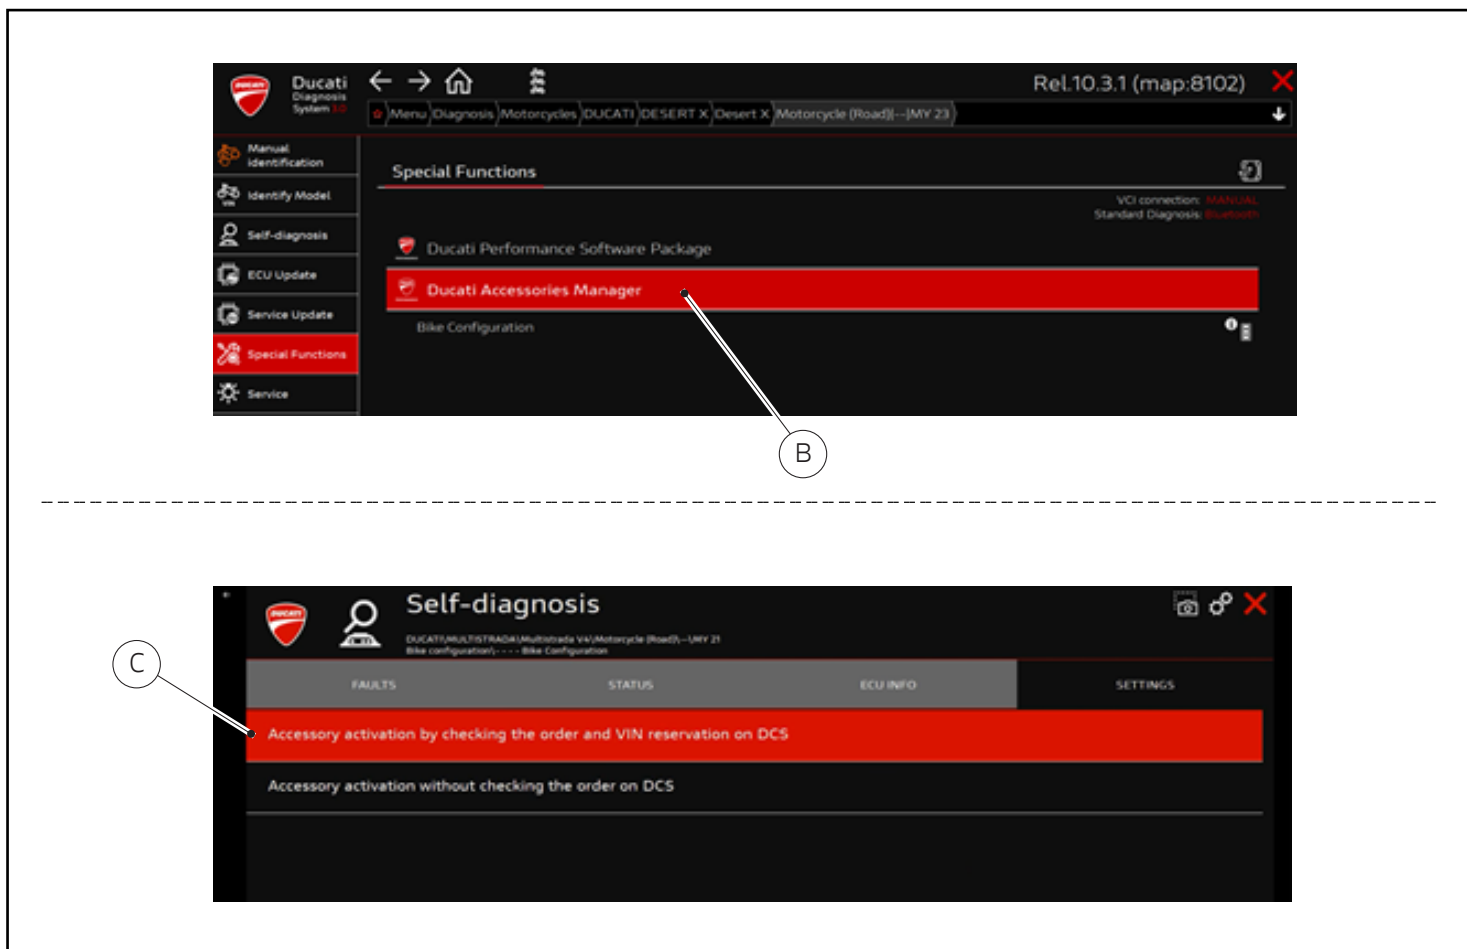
Ducati Diagnosis System 3.0

Rel.10.3.1 (map:8102)

Menu Diagnosis Motorcycles DUCATI DESERT X Desert X Motorcycle (Road)|---|MY 23

Manual identification

Identify Model

Self-diagnosis

ECU Update

Service Update

Special Functions

Service

Special Functions

VCI connection: MANUAL
Standard Diagnosis: Bluetooth

Ducati Performance Software Package

Ducati Accessories Manager

Bike Configuration

B

C

Self-diagnosis

DUCATI\MULTISTRADA\Multistrada V4\Motorcycle (Road)\---\MY 21
Bike configuration\- - - - Bike Configuration

FAULTS

STATUS

ECU INFO

SETTINGS

Accessory activation by checking the order and VIN reservation on DCS

Accessory activation without checking the order on DCS